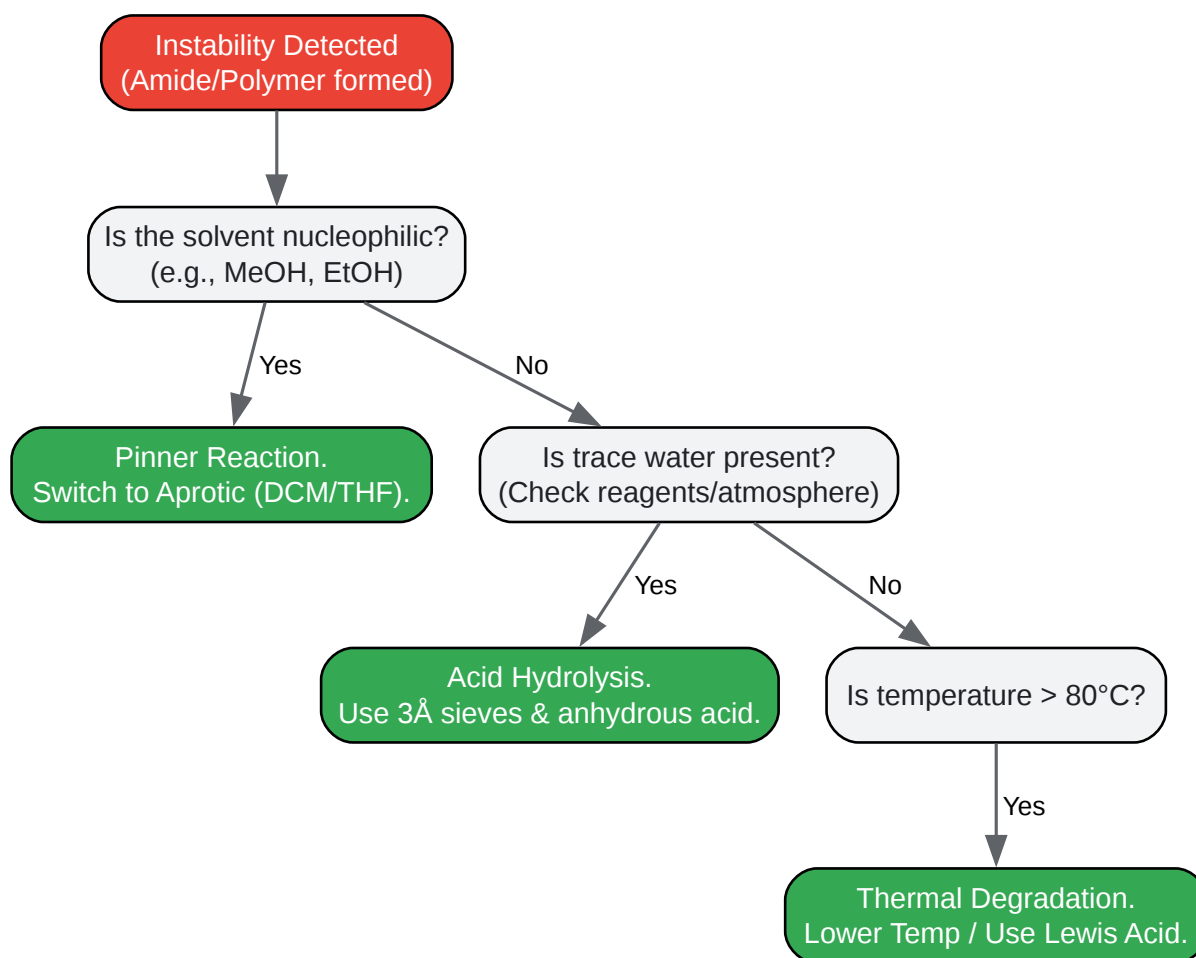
Instability Detected
(Amide/Polymer formed)

Is the solvent nucleophilic?
(e.g., MeOH, EtOH)

Yes

No

Pinner Reaction.
Switch to Aprotic (DCM/THF).

Is trace water present?
(Check reagents/atmosphere)

Yes

No

Acid Hydrolysis.
Use 3Å sieves & anhydrous acid.

Is temperature > 80°C?

Yes

Thermal Degradation.
Lower Temp / Use Lewis Acid.